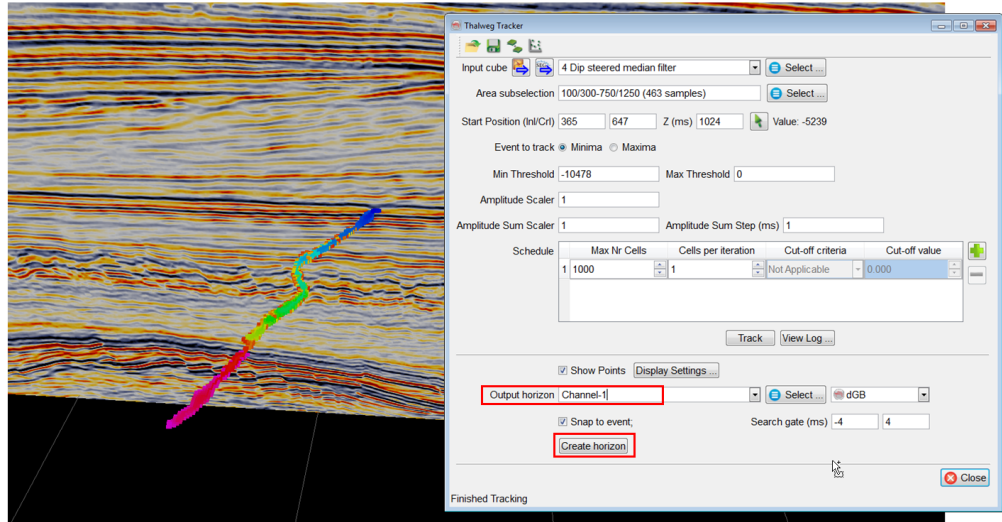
Thalweg Tracker

Input cube 4 Dip steered median filter Select ...

Area subselection 100/300-750/1250 (463 samples) Select ...

Start Position (Inl/Crl) 365 647 Z (ms) 1024 Value: -5239

Event to track Minima Maxima

Min Threshold -10478 Max Threshold 0

Amplitude Scaler 1

Amplitude Sum Scaler 1 Amplitude Sum Step (ms) 1

Schedule

| | Max Nr Cells | Cells per iteration | Cut-off criteria | Cut-off value |
|---|---|---|---|---|
| 1 | 1000 | 1 | Not Applicable | 0.000 |

Track View Log ...

Show Points Display Settings ...

Output horizon Channel-1 Select ... dGB

Snap to event; Search gate (ms) -4 4

Create horizon

Close

Finished Tracking